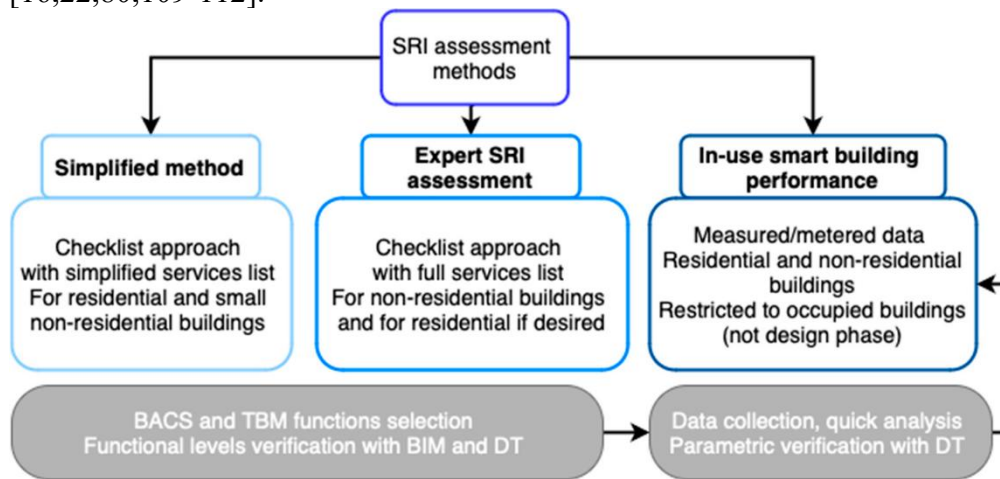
[16,22,86,109–112].

SRI assessment methods

Simplified method

Expert SRI assessment

In-use smart building performance

Checklist approach with simplified services list For residential and small non-residential buildings

Checklist approach with full services list For non-residential buildings and for residential if desired

Measured/metered data Residential and non-residential buildings Restricted to occupied buildings (not design phase)

BACS and TBM functions selection Functional levels verification with BIM and DT

Data collection, quick analysis Parametric verification with DT